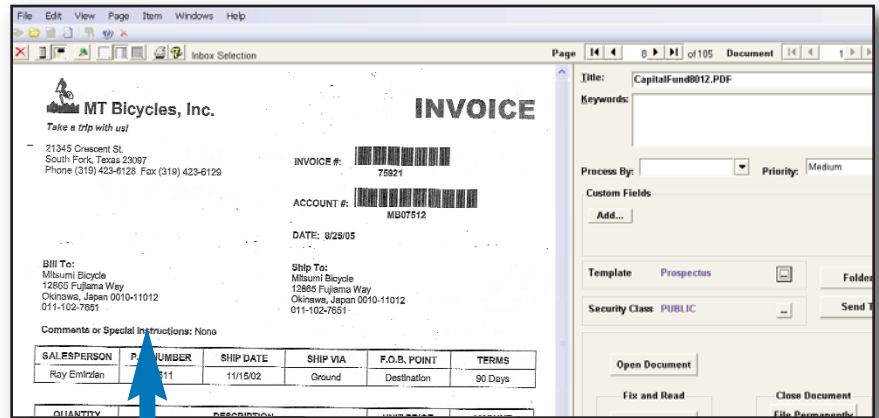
File Edit View Page Item Windows Help

Inbox Selection

Page 8 of 105 Document 1

MT Bicycles, Inc.

Take a trip with us!

INVOICE

21345 Crescent St.
South Fork, Texas 23097
Phone (319) 423-6128 Fax (319) 423-6129

INVOICE #: 75921

ACCOUNT #: MB07512

DATE: 8/25/05

Bill To:
Mitsumi Bicycle
12865 Fujiama Way
Okinawa, Japan 0010-11012
011-102-7651

Ship To:
Mitsumi Bicycle
12865 Fujiama Way
Okinawa, Japan 0010-11012
011-102-7651

Comments or Special Instructions: None

| SALESPERSON | P.O. NUMBER | SHIP DATE | SHIP VIA | F.O.B. POINT | TERMS |
|---|---|---|---|---|---|
| Ray Emirzian | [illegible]511 | 11/15/02 | Ground | Destination | 90 Days |

QUANTITY DESCRIPTION

Title: CapitalFund8012.PDF

Keywords:

Process By:

Priority: Medium

Custom Fields

Add...

Template Prospectus

Folder

Security Class PUBLIC

Send T

Open Document

Fix and Read

Close Document

File Permanently